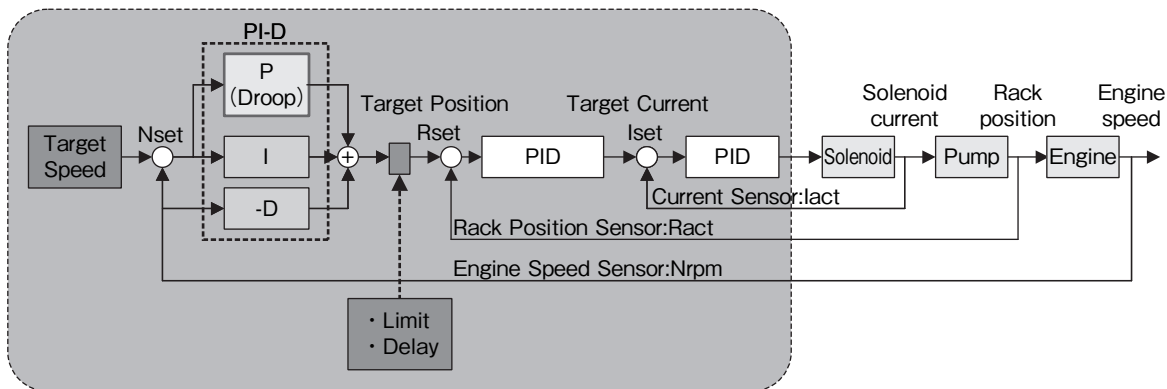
PI-D

P (Droop)

Target Speed

Nset

I

-D

Target Position

Rset

PID

Target Current

Iset

PID

Solenoid current

Solenoid

Rack position

Pump

Engine speed

Engine

Current Sensor:Iact

Rack Position Sensor:Ract

Engine Speed Sensor:Nrpm

・Limit
・Delay